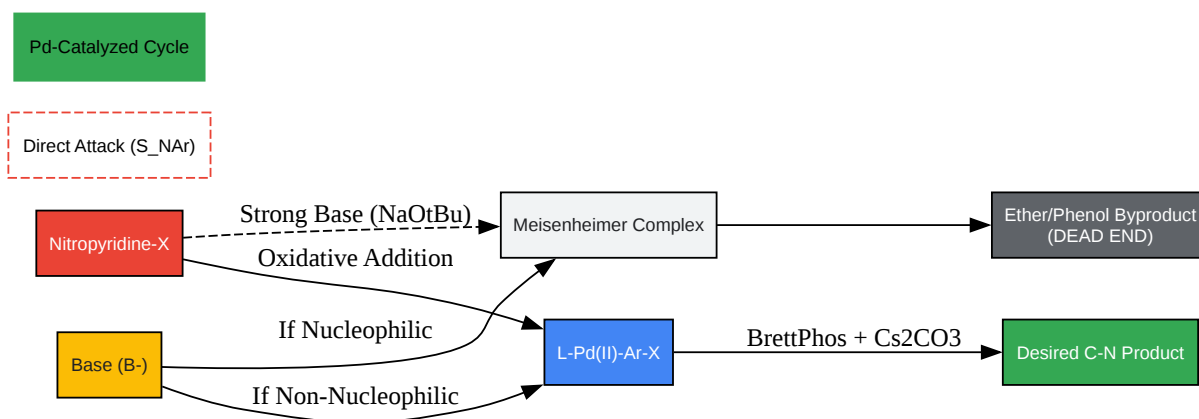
Pd-Catalyzed Cycle

Direct Attack (S_NAr)

Nitropyridine-X

Strong Base (NaOtBu)

Meisenheimer Complex

Ether/Phenol Byproduct
(DEAD END)

Oxidative Addition

If Nucleophilic

Base (B-)

L-Pd(II)-Ar-X

BrettPhos + Cs2CO3

Desired C-N Product

If Non-Nucleophilic